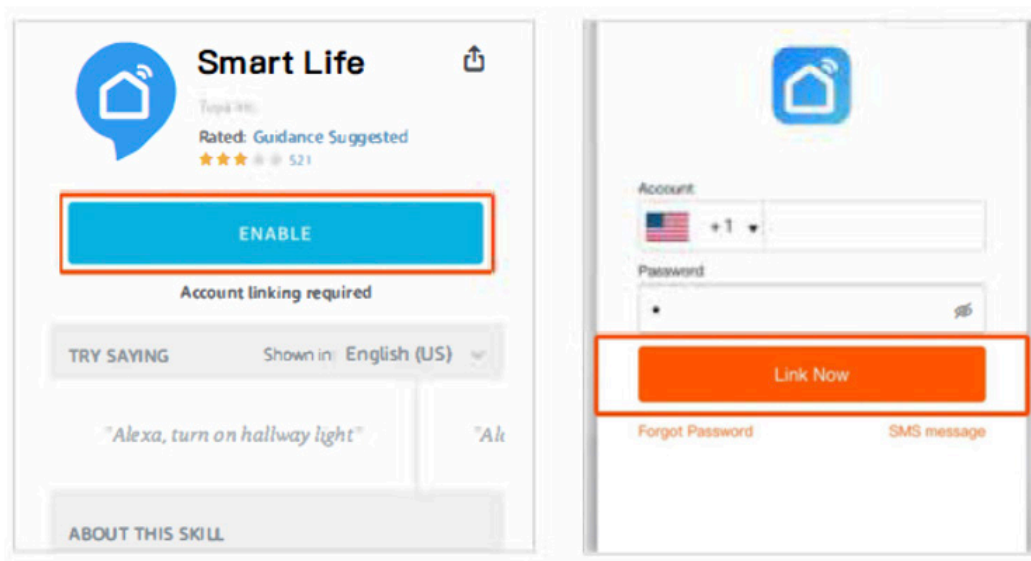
Smart Life

Tuya Inc.

Rated: Guidance Suggested

521

ENABLE

Account linking required

TRY SAYING Shown in: English (US)

"Alexa, turn on hallway light"

"Al

ABOUT THIS SKILL

Account

+1

Password

•

Link Now

Forgot Password

SMS message